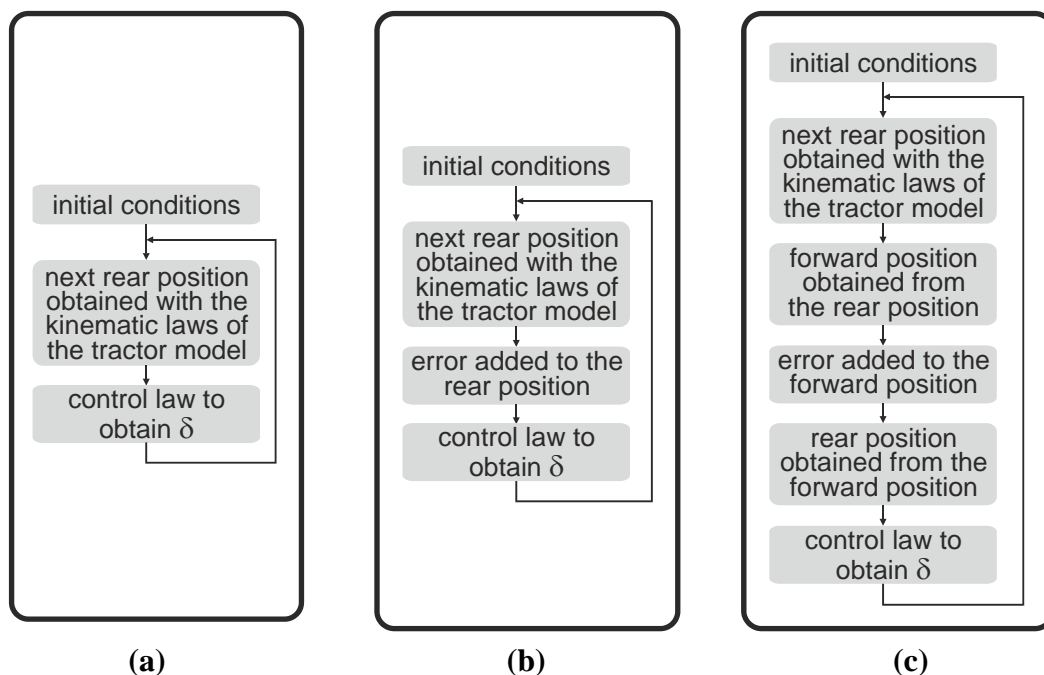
initial conditions

next rear position obtained with the kinematic laws of the tractor model

control law to obtain $\delta$

(a)

initial conditions

next rear position obtained with the kinematic laws of the tractor model

error added to the rear position

control law to obtain $\delta$

(b)

initial conditions

next rear position obtained with the kinematic laws of the tractor model

forward position obtained from the rear position

error added to the forward position

rear position obtained from the forward position

control law to obtain $\delta$

(c)